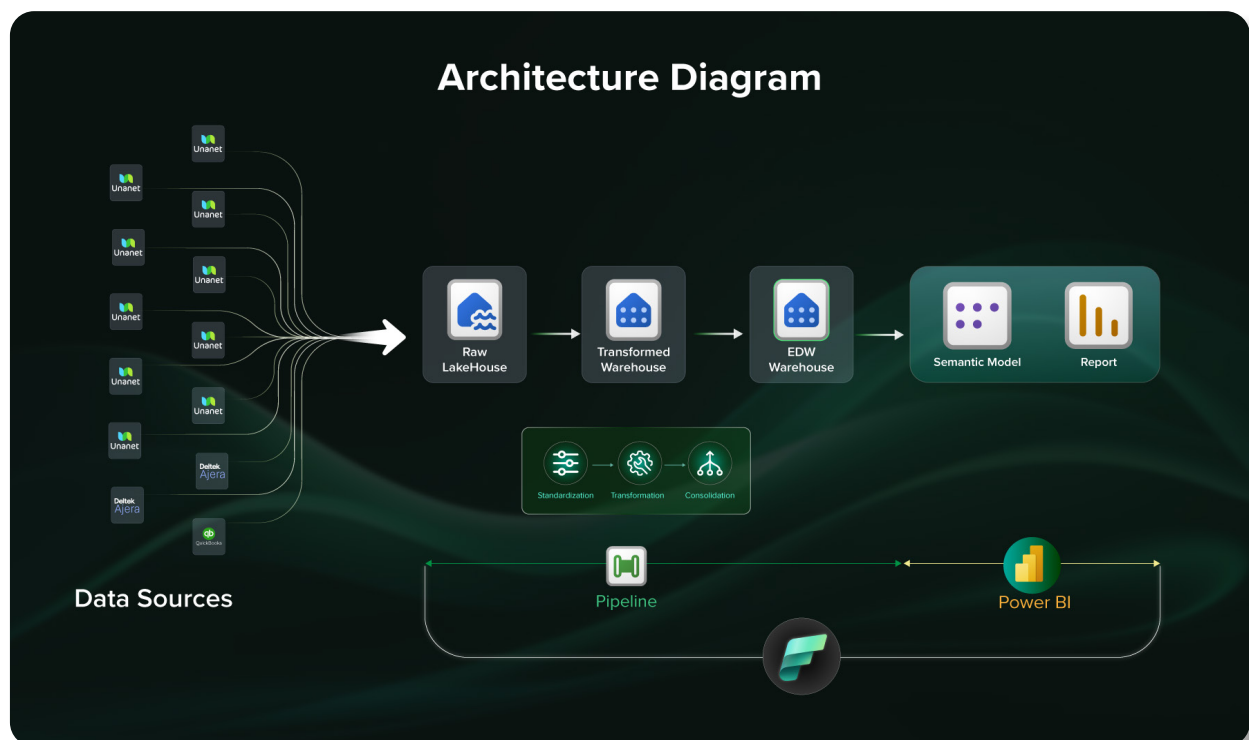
Architecture Diagram

Unanet
Unanet
Unanet
Unanet
Unanet
Unanet
Unanet
Unanet
Unanet
Unanet
Unanet
Deltek Ajera
Deltek Ajera
QuickBooks

Data Sources

Raw LakeHouse

Transformed Warehouse

EDW Warehouse

Semantic Model

Report

Standardization

Transformation

Consolidation

Pipeline

Power BI